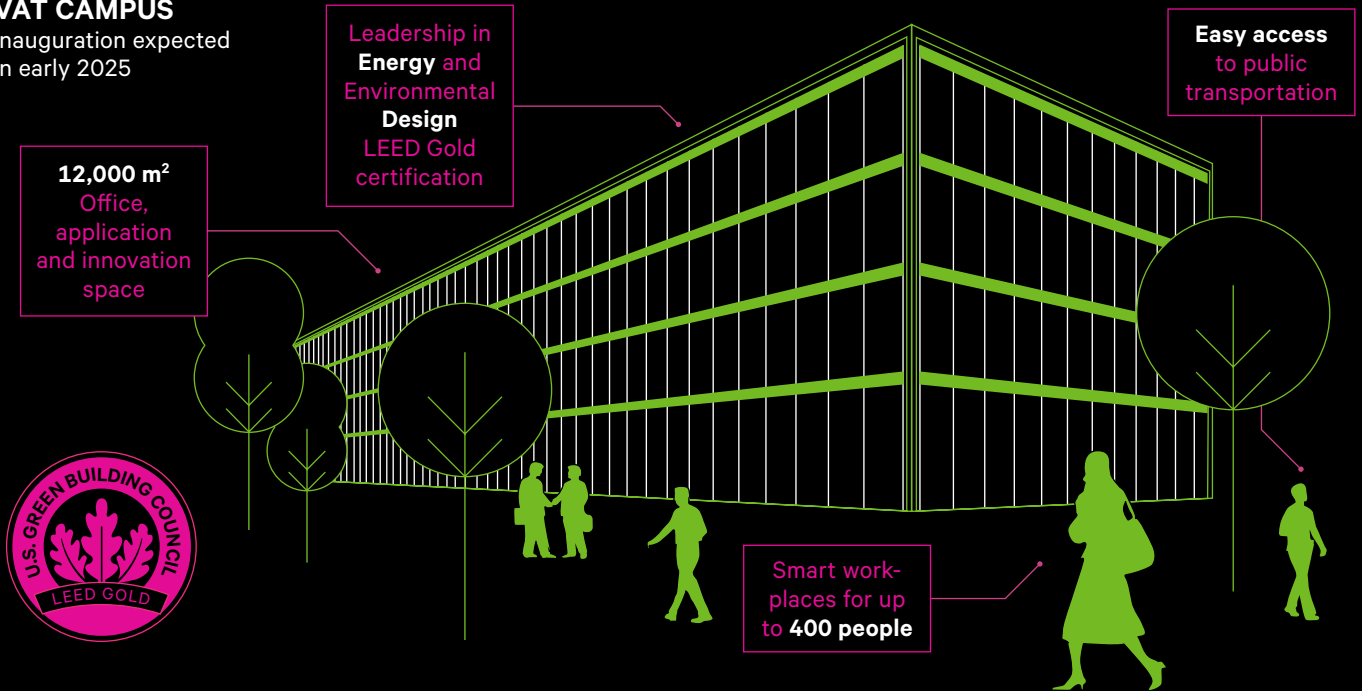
VAT CAMPUS
nauguration expected n early 2025

12,000 m$^2$
Office, application and innovation space

Leadership in Energy and Environmental Design
LEED Gold certification

Easy access to public transportation

U.S. GREEN BUILDING COUNCIL
LEED GOLD

Smart workplaces for up to 400 people